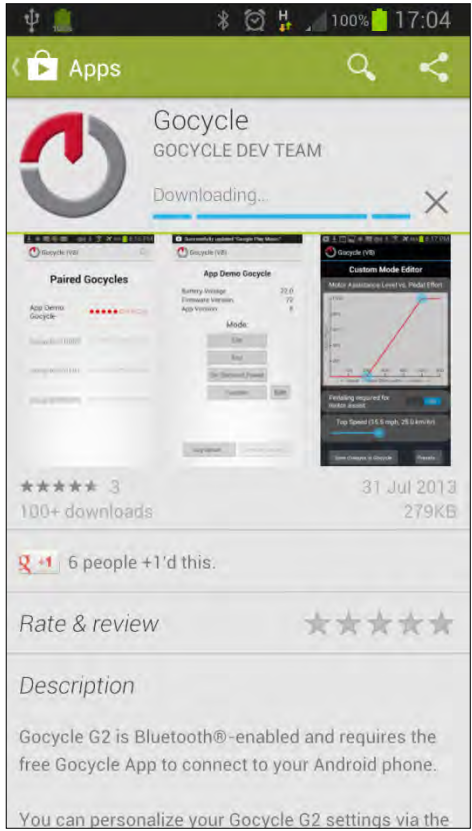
100% 17:04

Apps

Gocycle

GOCYCLE DEV TEAM

Downloading...

Gocycle (V8)

Paired Gocycles

App Demo Gocycle

Successfully updated "Google Play Music"

Gocycle (V8)

App Demo Gocycle

Battery Voltage 22.0

Firmware Version 72

App Version 8

Mode:

City

Eco

On Demand Power

Custom Edit

Log Upload

Gocycle (V8)

Custom Mode Editor

Motor Assistance Level vs. Pedal Effort

Pedaling required for motor assist

Top Speed (15.5 mph, 25.0 km/hr)

Save Changes to Gocycle

Presets

★★★★★ 3

100+ downloads

31 Jul 2013

279KB

+1 6 people +1'd this.

Rate & review

Description

Gocycle G2 is Bluetooth®-enabled and requires the free Gocycle App to connect to your Android phone.

You can personalize your Gocycle G2 settings via the